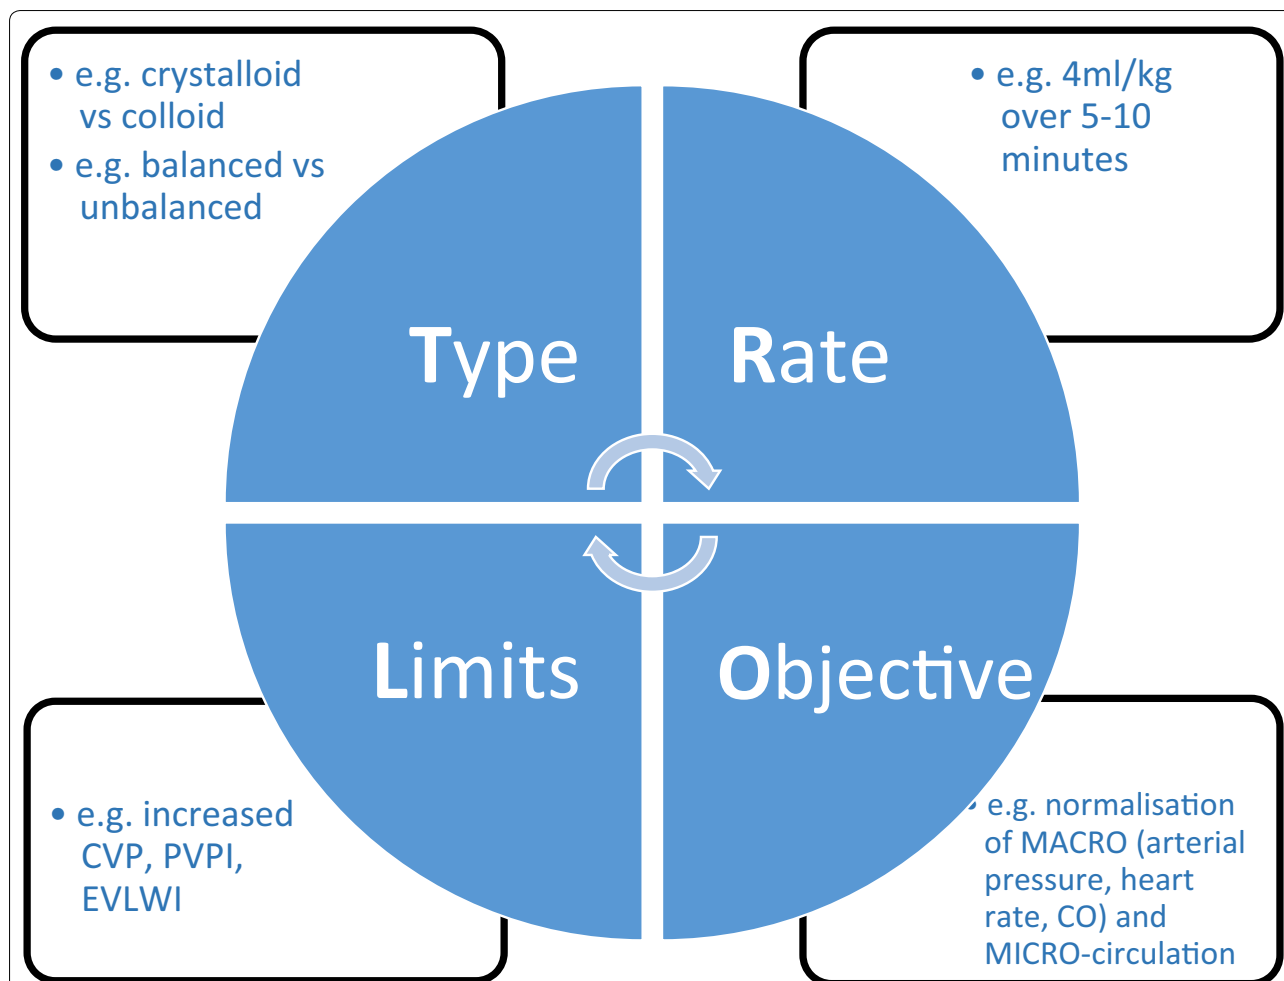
• e.g. crystalloid vs colloid
• e.g. balanced vs unbalanced

• e.g. 4ml/kg over 5-10 minutes

Type

Rate

Limits

Objective

• e.g. increased CVP, PVPI, EVLWI

• e.g. normalisation of MACRO (arterial pressure, heart rate, CO) and MICRO-circulation